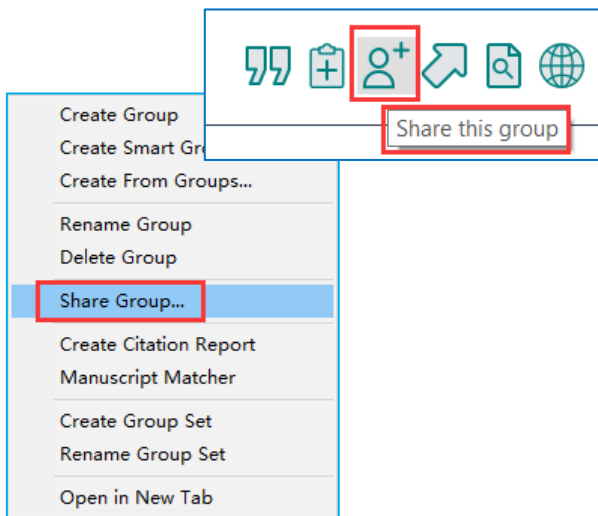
Share this group

Create Group
Create Smart Gr
Create From Groups...

Rename Group
Delete Group

Share Group...

Create Citation Report
Manuscript Matcher

Create Group Set
Rename Group Set

Open in New Tab